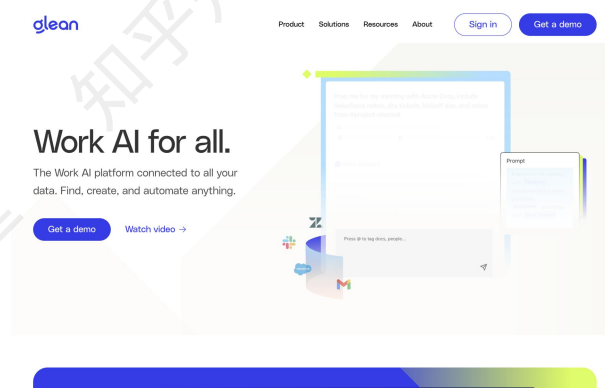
glean

Product Solutions Resources About Sign in Get a demo

知乎

Work AI for all.

The Work AI platform connected to all your data. Find, create, and automate anything.

Get a demo Watch video →

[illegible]

Prompt

Press @ to tag docs, people...